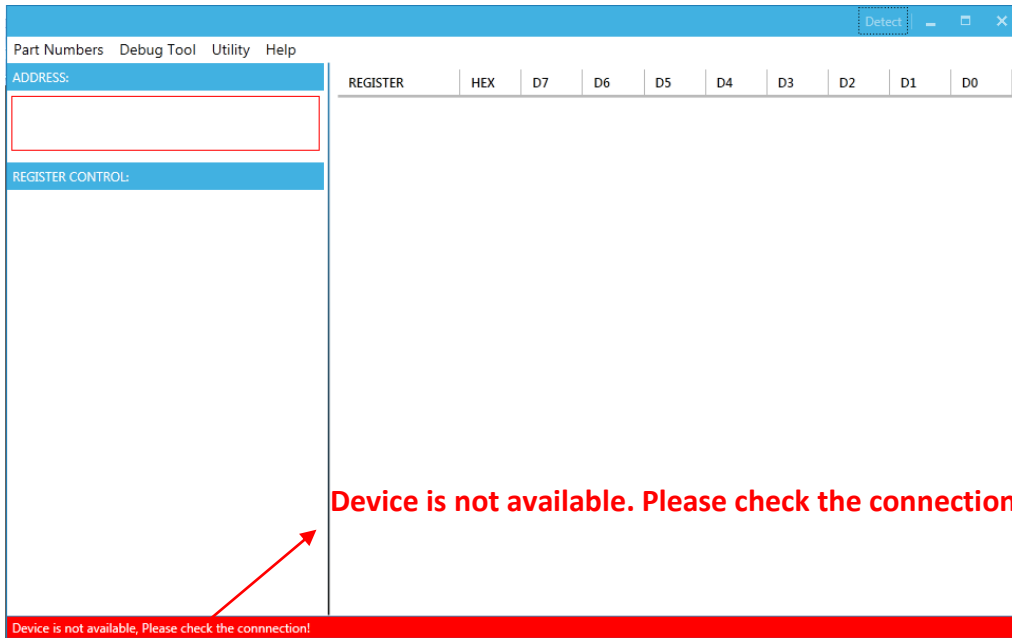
Detect

Part Numbers Debug Tool Utility Help

ADDRESS:

REGISTER CONTROL:

| REGISTER | HEX | D7 | D6 | D5 | D4 | D3 | D2 | D1 | D0 |
|---|---|---|---|---|---|---|---|---|---|

Device is not available. Please check the connection

Device is not available, Please check the connnection!